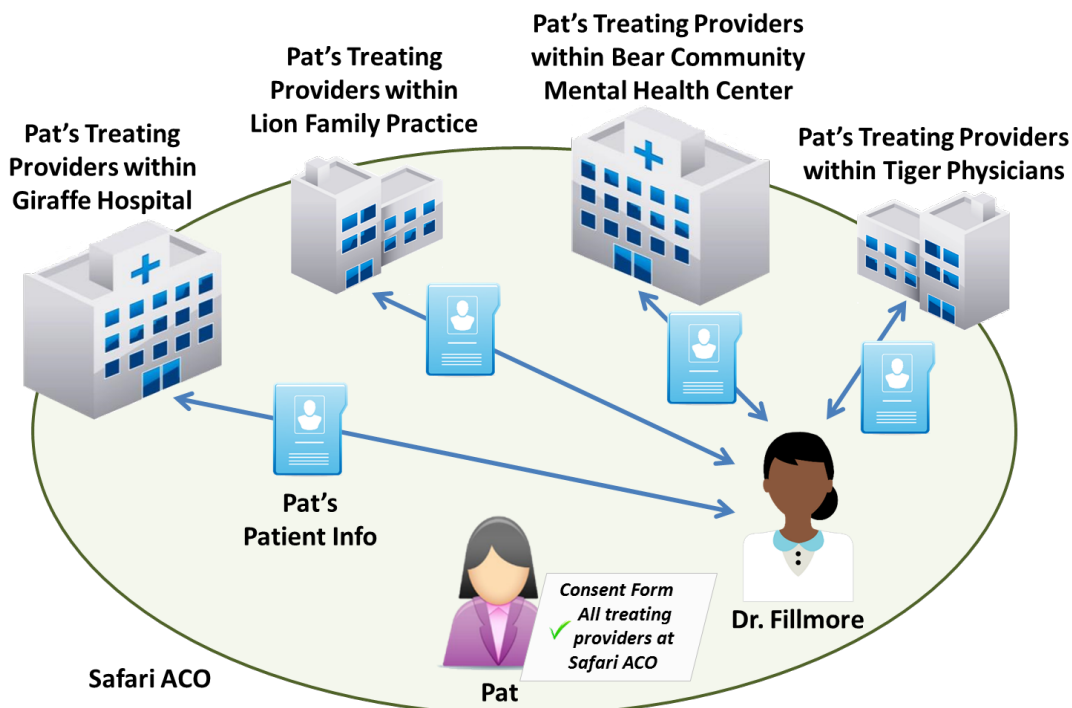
Pat's Treating Providers within Bear Community Mental Health Center

Pat's Treating Providers within Lion Family Practice

Pat's Treating Providers within Giraffe Hospital

Pat's Treating Providers within Tiger Physicians

Pat's Patient Info

Consent Form
✓ All treating providers at Safari ACO

Dr. Fillmore

Safari ACO

Pat